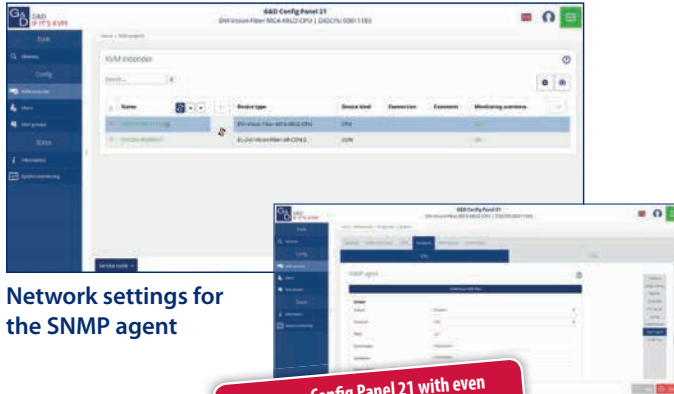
G&D IF IT'S KVM

G&D Config Panel 21
DVI-Vision-Fiber-MC4-ARU2-CPU | DXDCPU 0001 1183

Tools
Q Matrix
Config
KVM extender
Users
User groups
Status
Information
System monitoring

KVM extender

Search

Name
Device type
Device kind
Connection
Comment
Monitoring overview

DVI-Vision-Fiber-MC4-ARU2-CPU
CPU
DL-DVI-Vision-Fiber-AR-CON-U
CON

Service tools

Network settings for the SNMP agent

G&D Config Panel 21

SNMP agent

Config Panel 21 with even